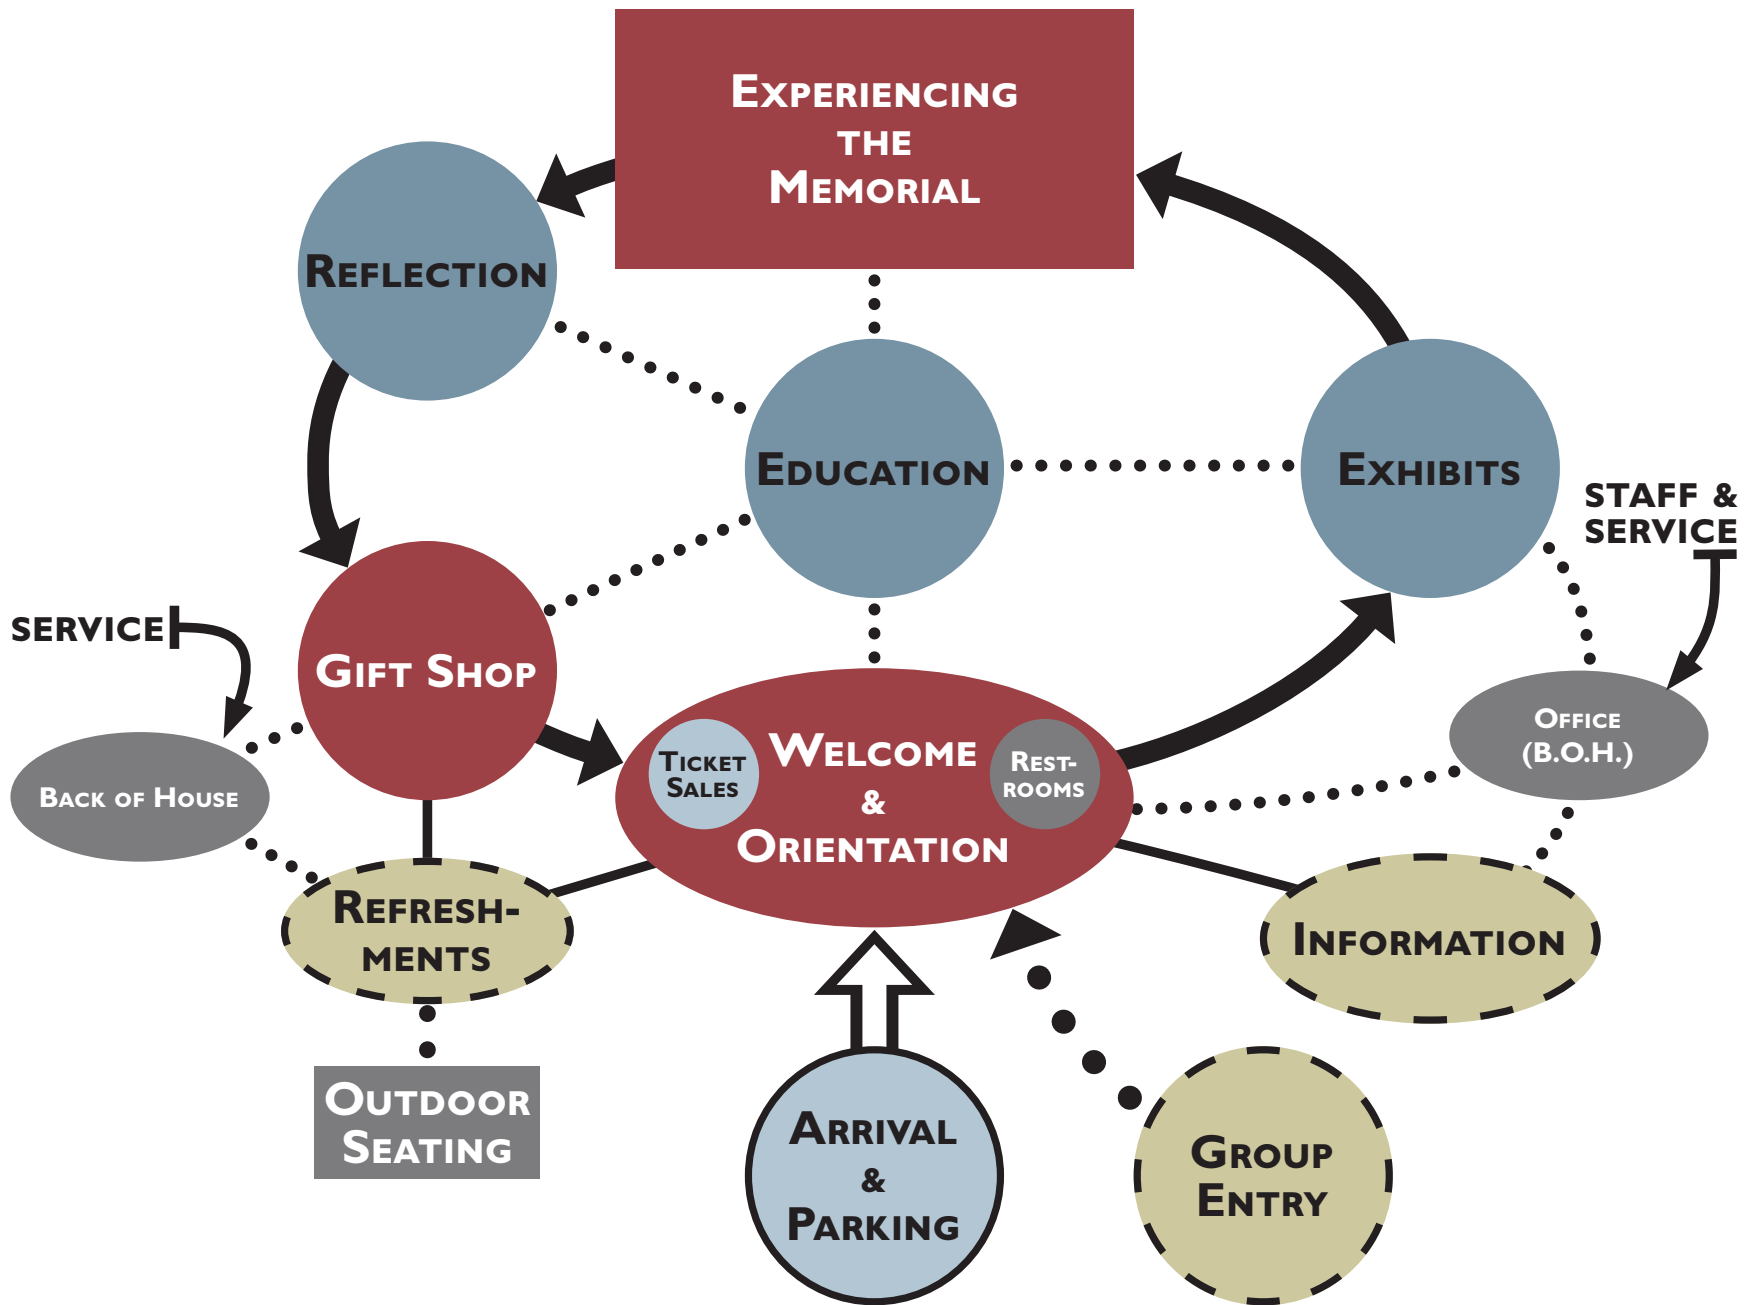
Experiencing the Memorial

Reflection

Education

Exhibits

STAFF & SERVICE

SERVICE

Gift Shop

Back of House

Ticket Sales

Welcome & Orientation

Rest-rooms

Office (B.O.H.)

Refresh-ments

Information

Outdoor Seating

Arrival & Parking

Group Entry